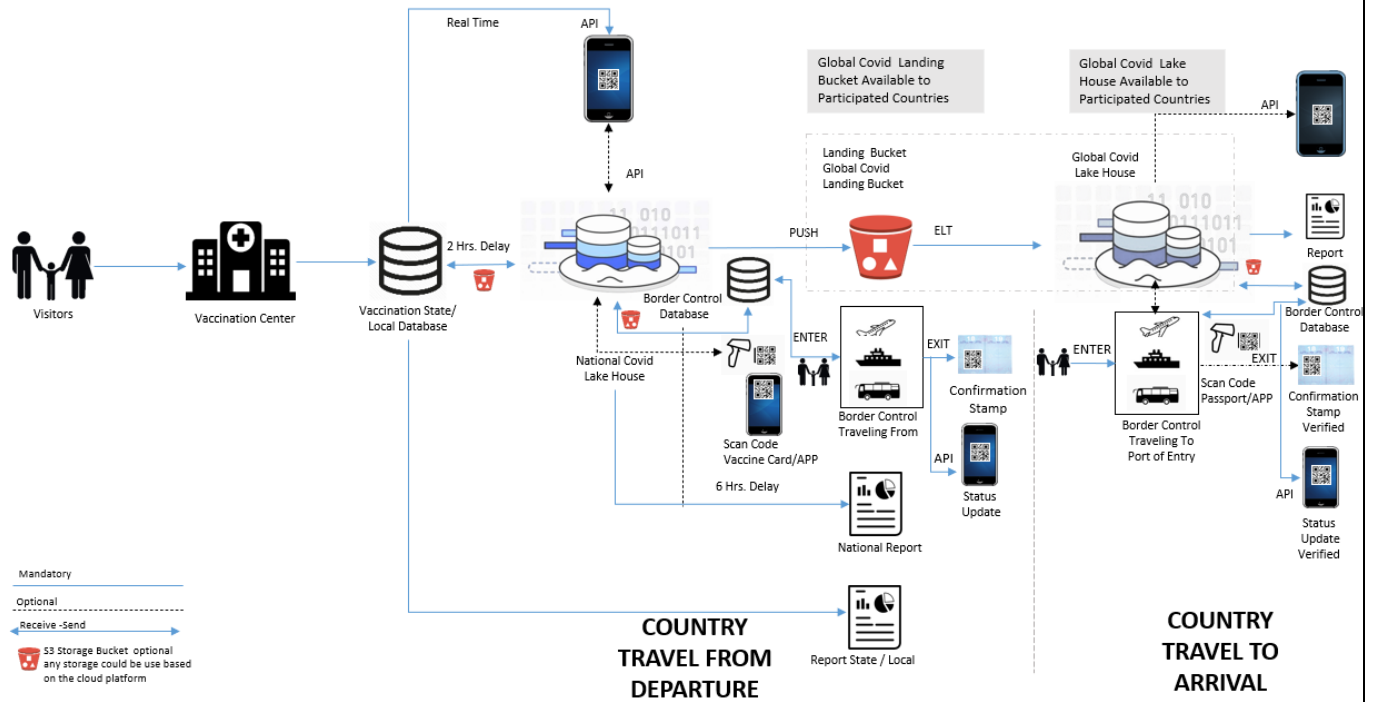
Real Time

API

Global Covid Landing Bucket Available to Participated Countries

Global Covid Lake House Available to Participated Countries

API

API

Landing Bucket
Global Covid
Landing Bucket

Global Covid
Lake House

11 010
0111011
101

11 010
0111011
101

PUSH

ELT

Report

2 Hrs. Delay

Visitors

Vaccination Center

Vaccination State/
Local Database

Border Control
Database

Border Control
Database

ENTER

EXIT

ENTER

EXIT

National Covid
Lake House

Confirmation
Stamp

Scan Code
Passport/APP

Confirmation
Stamp
Verified

Scan Code
Vaccine Card/APP

Border Control
Traveling From

Border Control
Traveling To
Port of Entry

API

API

6 Hrs. Delay

Status
Update

Status
Update
Verified

National Report

Mandatory

Optional

Receive -Send

S3 Storage Bucket optional any storage could be use based on the cloud platform

Report State / Local

COUNTRY
TRAVEL FROM
DEPARTURE

COUNTRY
TRAVEL TO
ARRIVAL